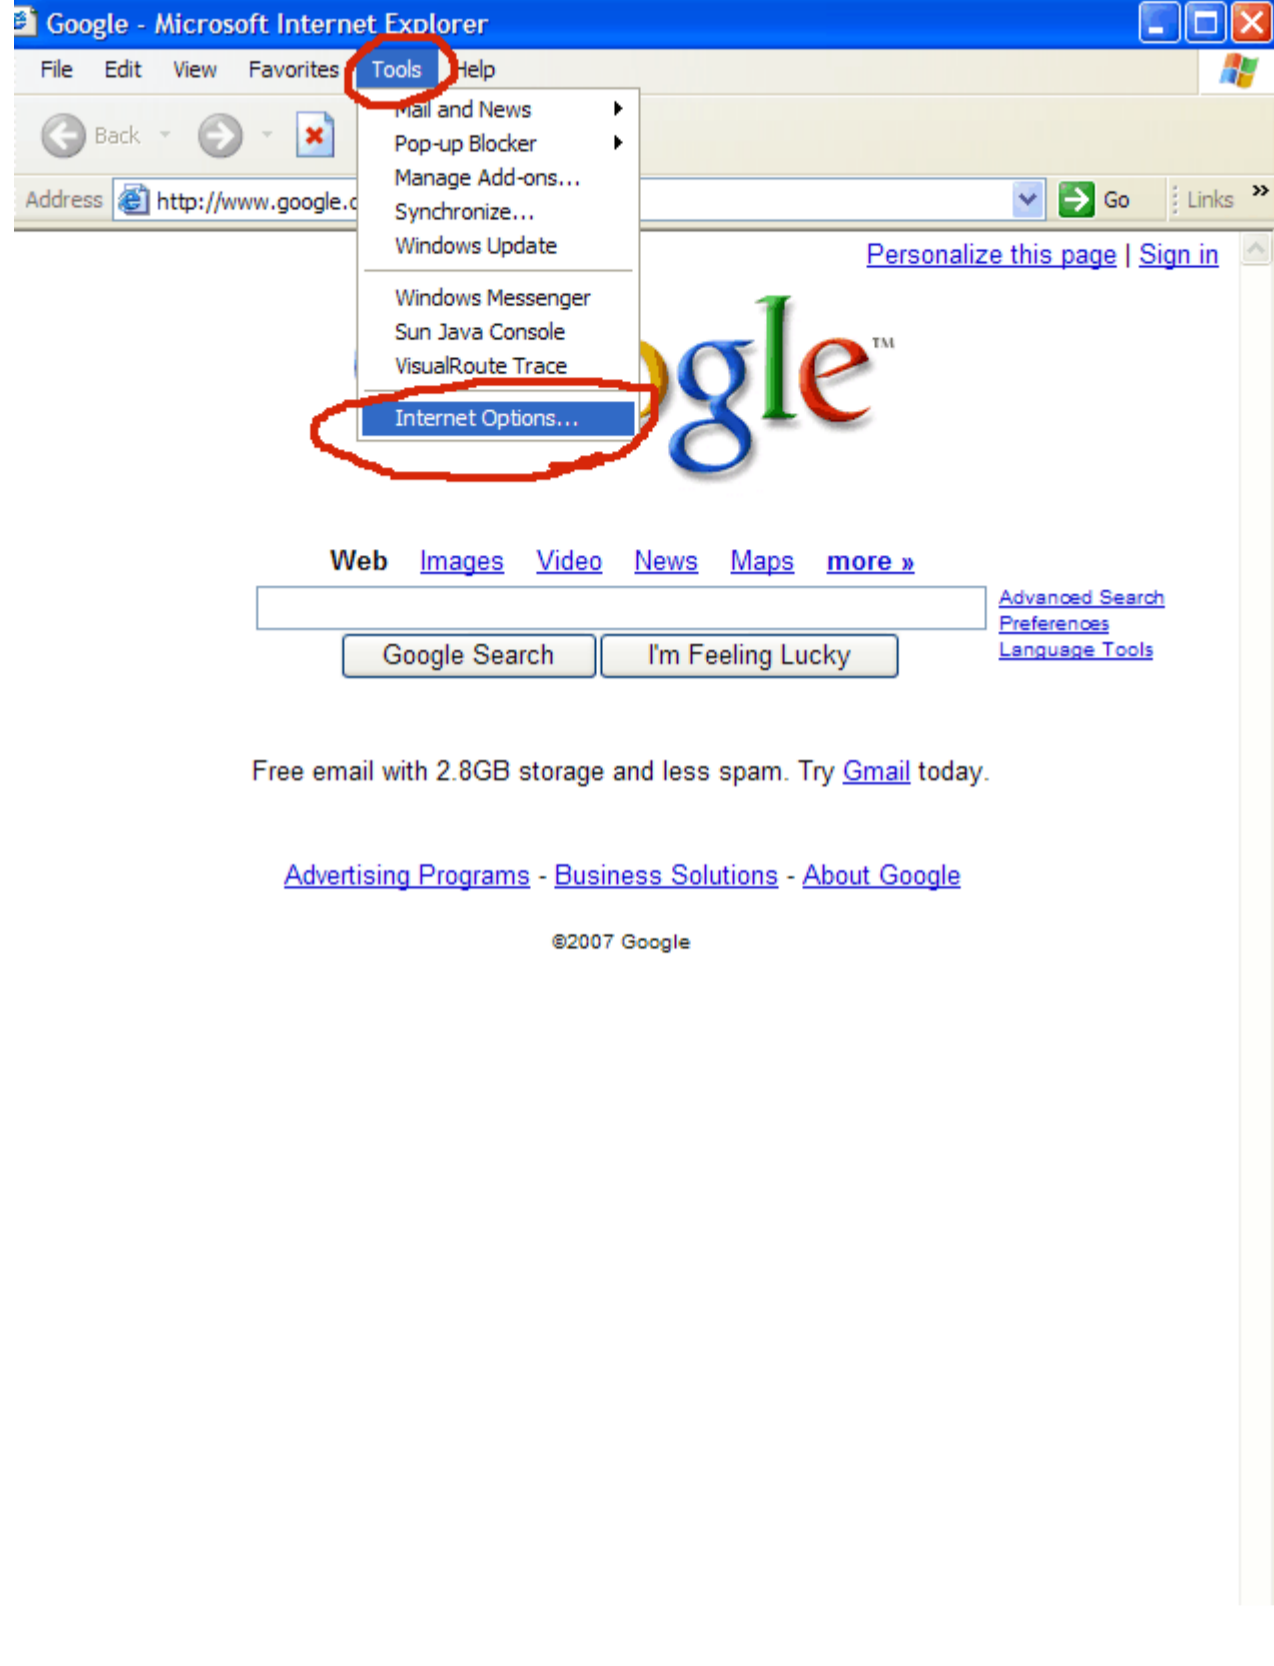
Google - Microsoft Internet Explorer

File Edit View Favorites Tools Help

Back

Address http://www.google.c

Go Links »

Mail and News
Pop-up Blocker
Manage Add-ons...
Synchronize...
Windows Update
Windows Messenger
Sun Java Console
VisualRoute Trace
Internet Options...

Personalize this page | Sign in

gle™

Web Images Video News Maps more »

Advanced Search
Preferences
Language Tools

Google Search I'm Feeling Lucky

Free email with 2.8GB storage and less spam. Try Gmail today.

Advertising Programs - Business Solutions - About Google

©2007 Google